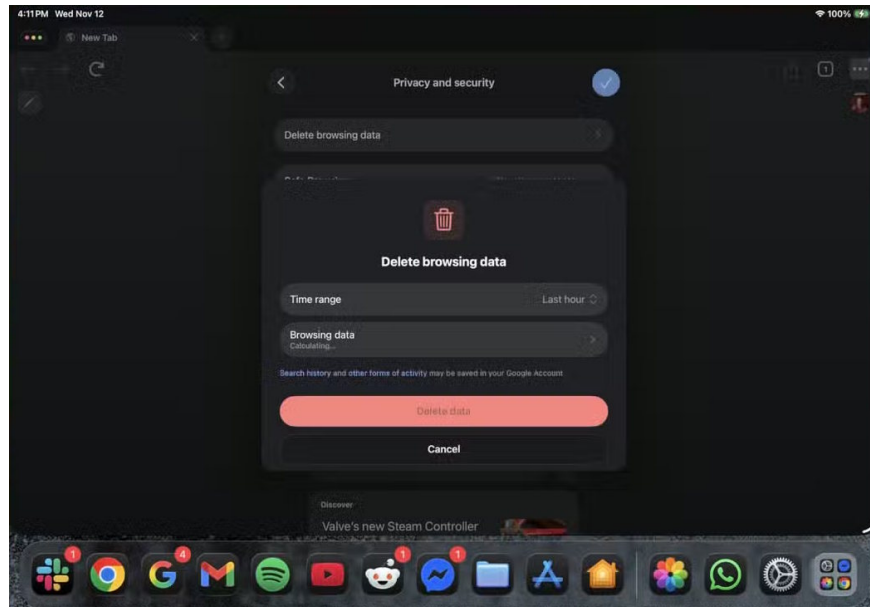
4:11PM Wed Nov 12
100%
New Tab
1
Privacy and security
Delete browsing data
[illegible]
Delete browsing data
Time range
Last hour
Browsing data
Calculating...
Search history and other forms of activity may be saved in your Google Account
Delete data
Cancel
Discover
Valve's new Steam Controller
1
4
1
1